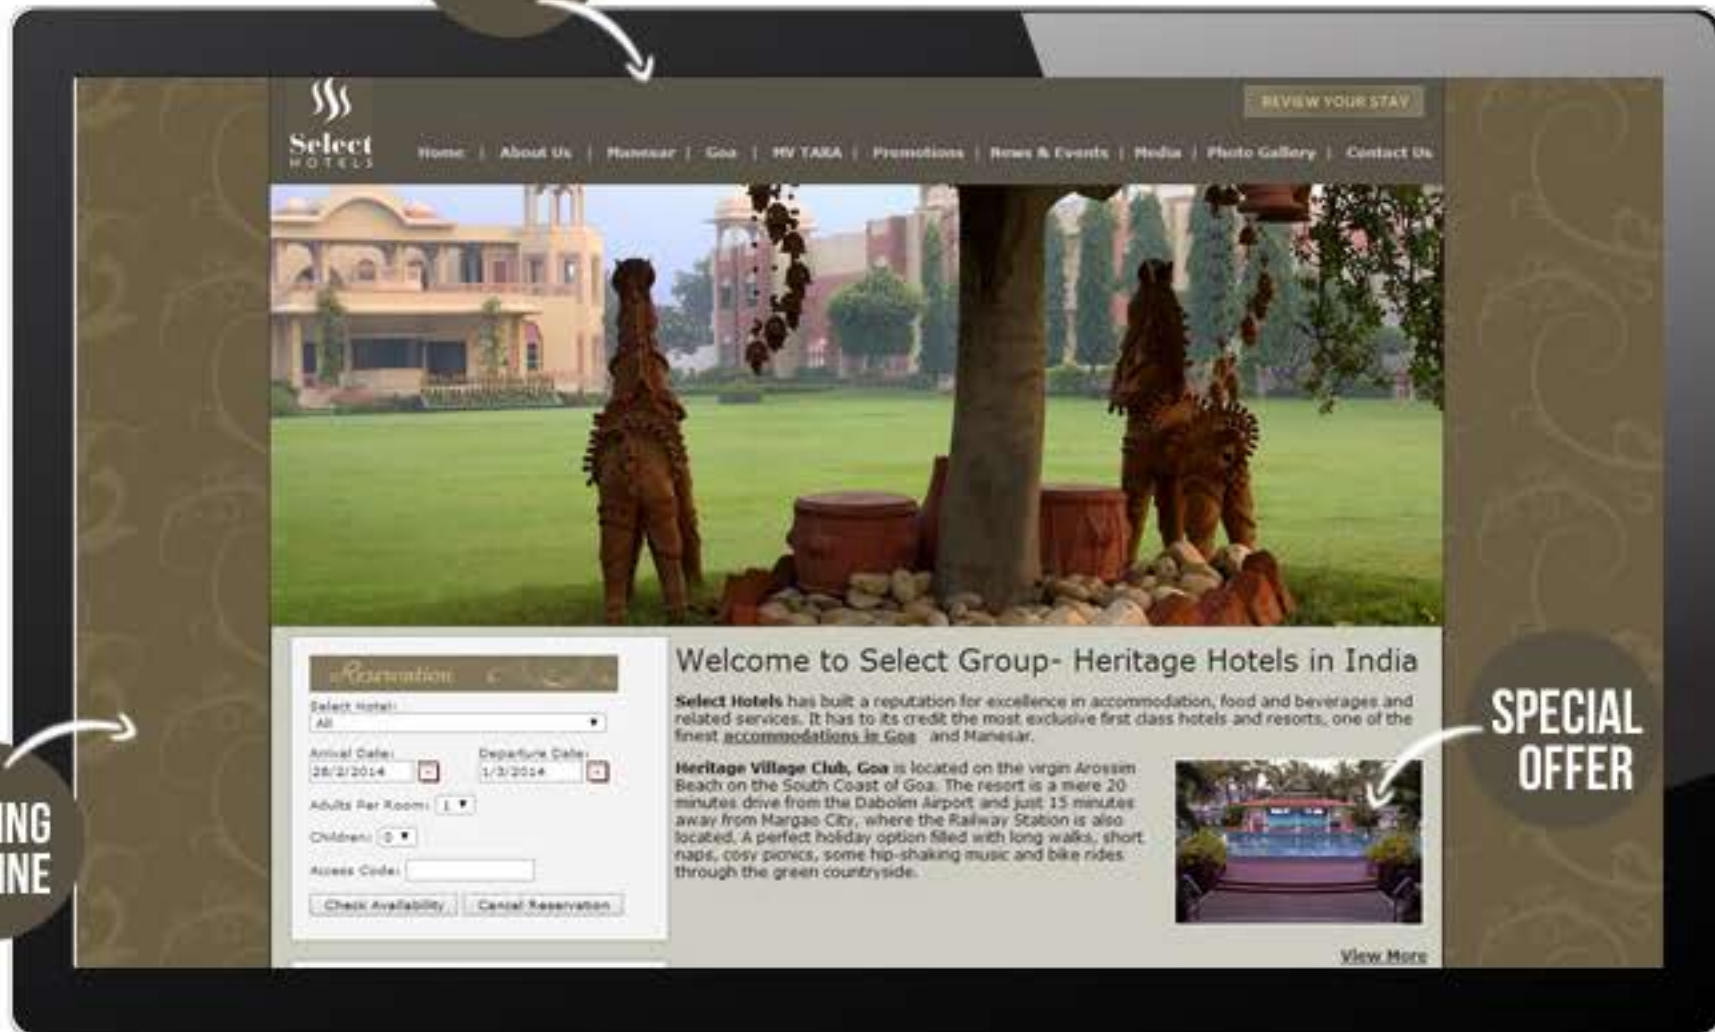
Select HOTELS

REVIEW YOUR STAY

Home | About Us | Manesar | Goa | MV TARA | Promotions | News & Events | Media | Photo Gallery | Contact Us

Reservation

Select Hotel:
All

Arrival Date:
28/2/2014

Departure Date:
1/3/2014

Adults Per Room: 1

Children: 0

Access Code:

Check Availability | Cancel Reservation

Welcome to Select Group- Heritage Hotels in India

Select Hotels has built a reputation for excellence in accommodation, food and beverages and related services. It has to its credit the most exclusive first class hotels and resorts, one of the finest accommodations in Goa and Manesar.

Heritage Village Club, Goa is located on the virgin Arossim Beach on the South Coast of Goa. The resort is a mere 20 minutes drive from the Dabolim Airport and just 15 minutes away from Margao City, where the Railway Station is also located. A perfect holiday option filled with long walks, short naps, cosy picnics, some hip-shaking music and bike rides through the green countryside.

View More

SPECIAL OFFER

ING
INE